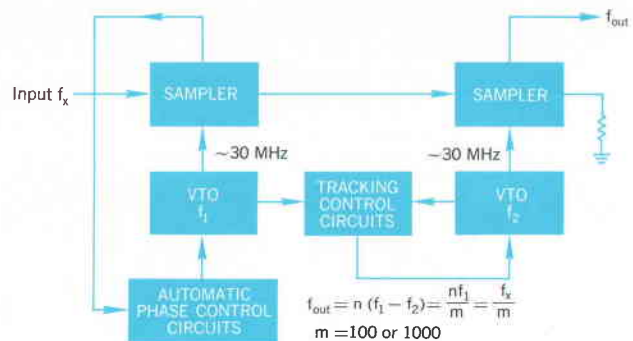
$f_{out}$

Input $f_x$

SAMPLER

SAMPLER

~30 MHz

~30 MHz

VTO $f_1$

TRACKING CONTROL CIRCUITS

VTO $f_2$

AUTOMATIC PHASE CONTROL CIRCUITS

$f_{out} = n\,(f_1 - f_2) = \frac{nf_1}{m} = \frac{f_x}{m}$

m =100 or 1000